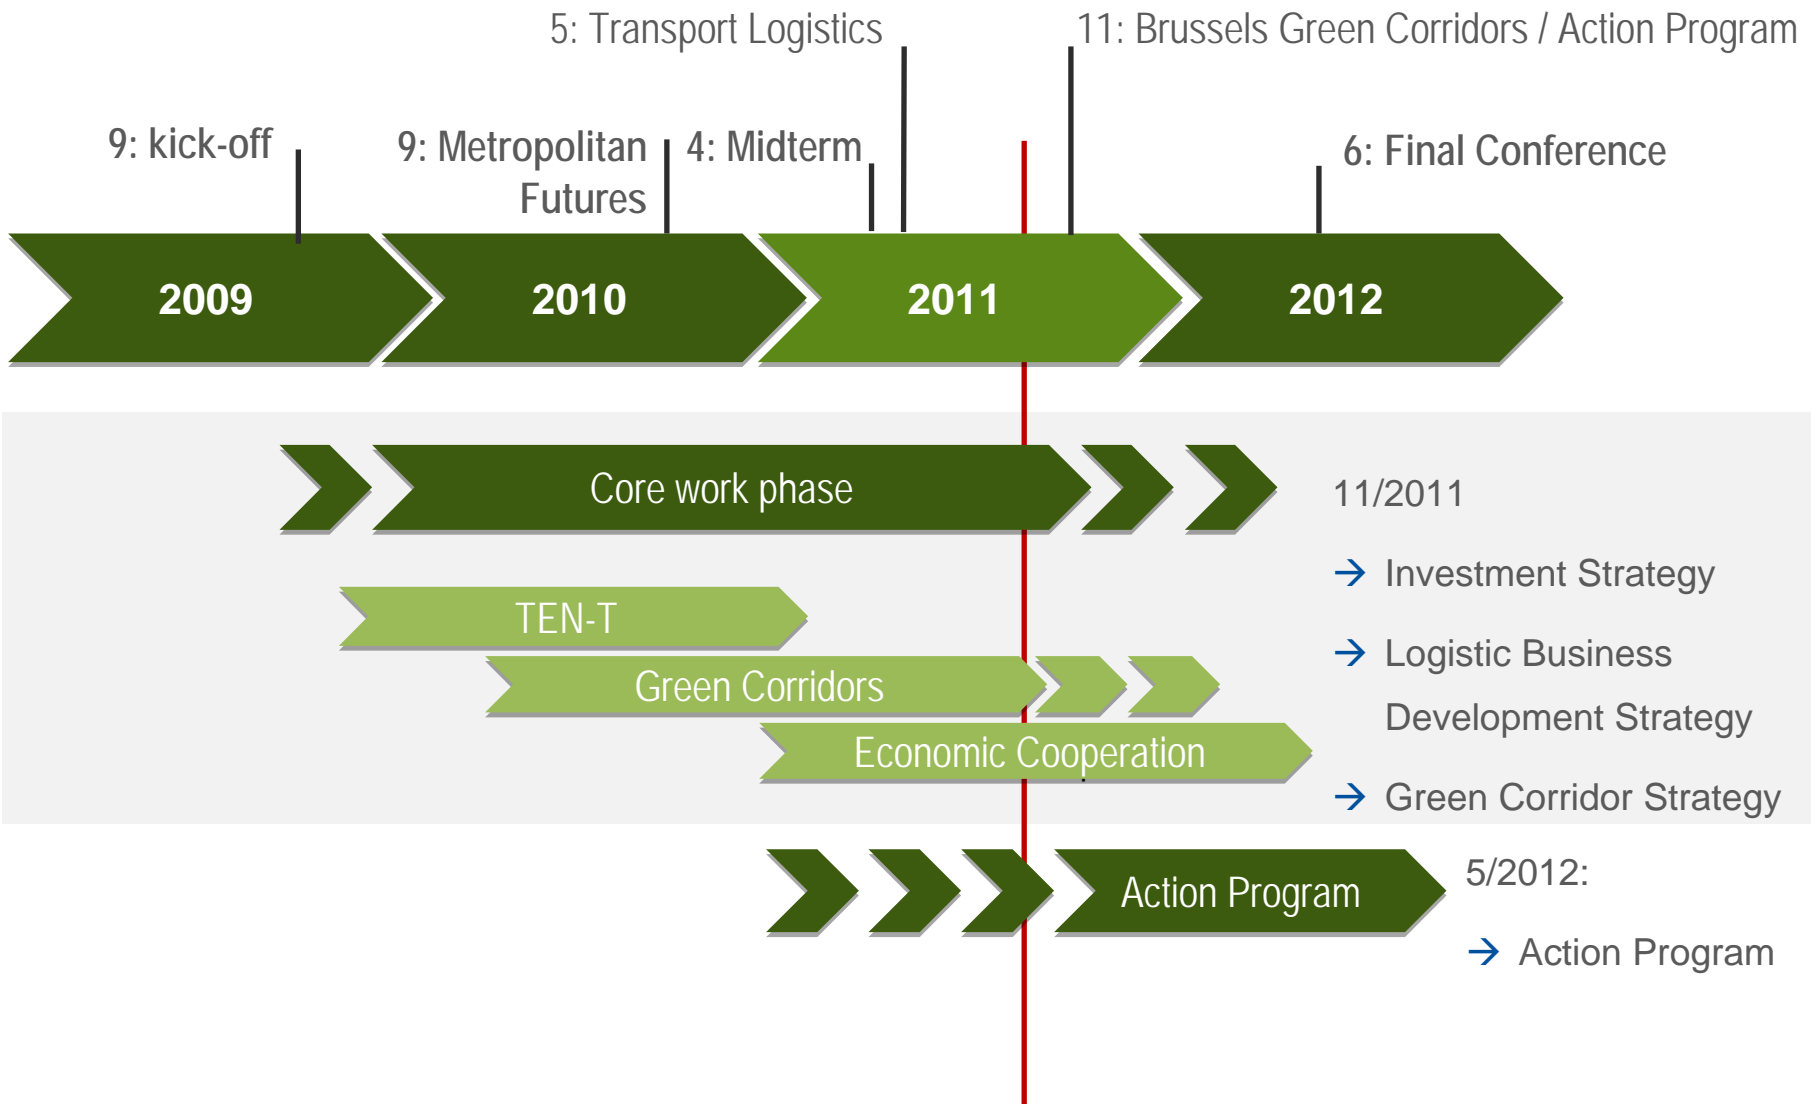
5: Transport Logistics

11: Brussels Green Corridors / Action Program

9: kick-off

9: Metropolitan Futures

4: Midterm

6: Final Conference

2009

2010

2011

2012

Core work phase

11/2011

→ Investment Strategy

TEN-T

→ Logistic Business Development Strategy

Green Corridors

Economic Cooperation

→ Green Corridor Strategy

Action Program

5/2012:

→ Action Program